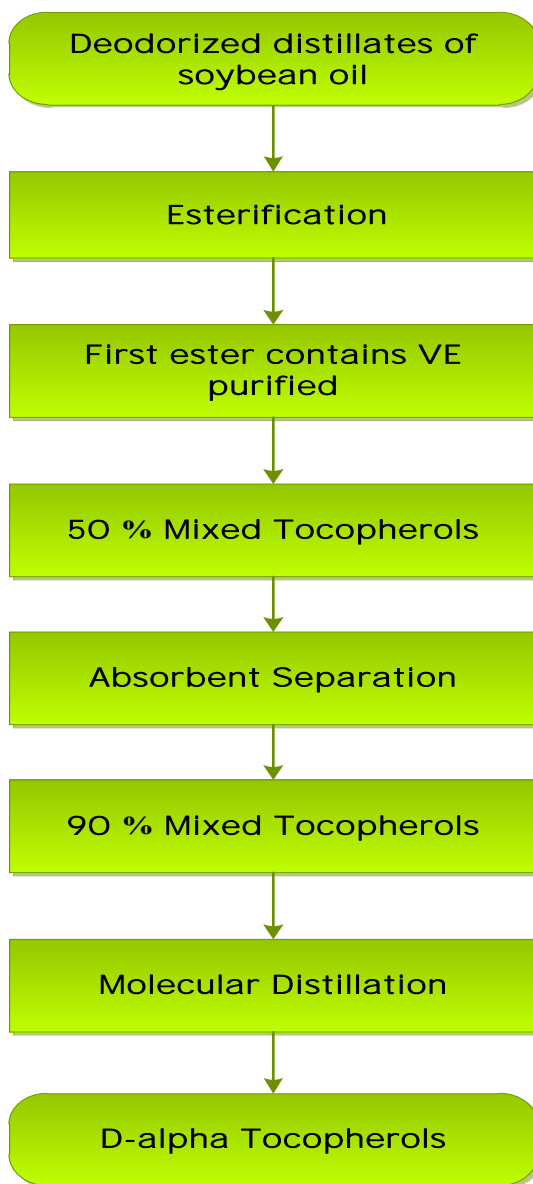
Deodorized distillates of soybean oil

Esterification

First ester contains VE purified

50 % Mixed Tocopherols

Absorbent Separation

90 % Mixed Tocopherols

Molecular Distillation

D-alpha Tocopherols